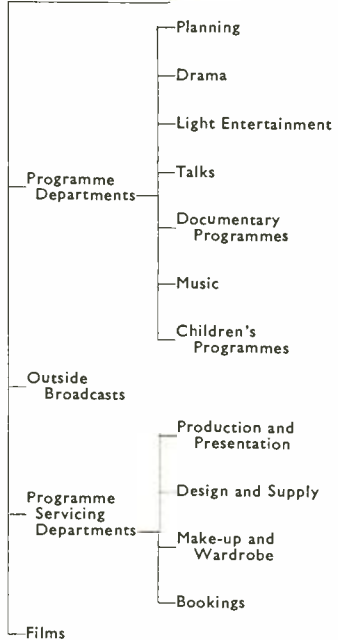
Programme Departments

Planning

Drama

Light Entertainment

Talks

Documentary Programmes

Music

Children's Programmes

Outside Broadcasts

Programme Servicing Departments

Production and Presentation

Design and Supply

Make-up and Wardrobe

Bookings

Films